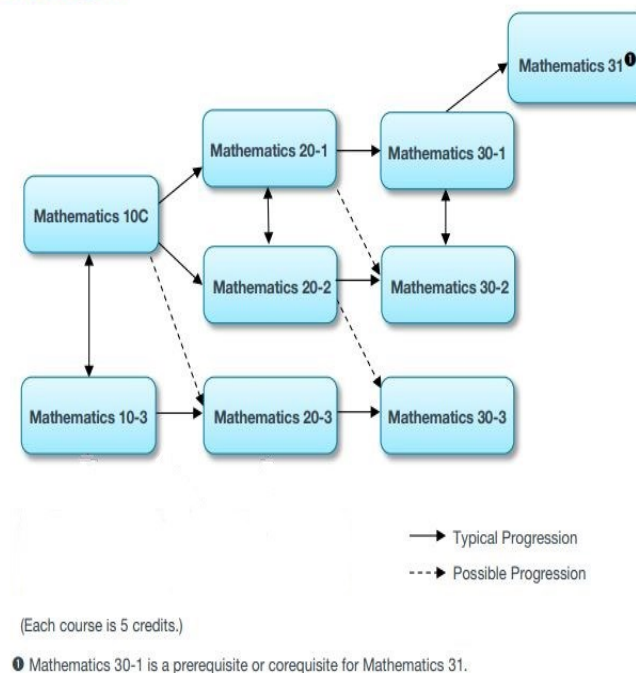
Mathematics 31❶

Mathematics 20-1

Mathematics 30-1

Mathematics 10C

Mathematics 20-2

Mathematics 30-2

Mathematics 10-3

Mathematics 20-3

Mathematics 30-3

Typical Progression

Possible Progression

(Each course is 5 credits.)

❶ Mathematics 30-1 is a prerequisite or corequisite for Mathematics 31.